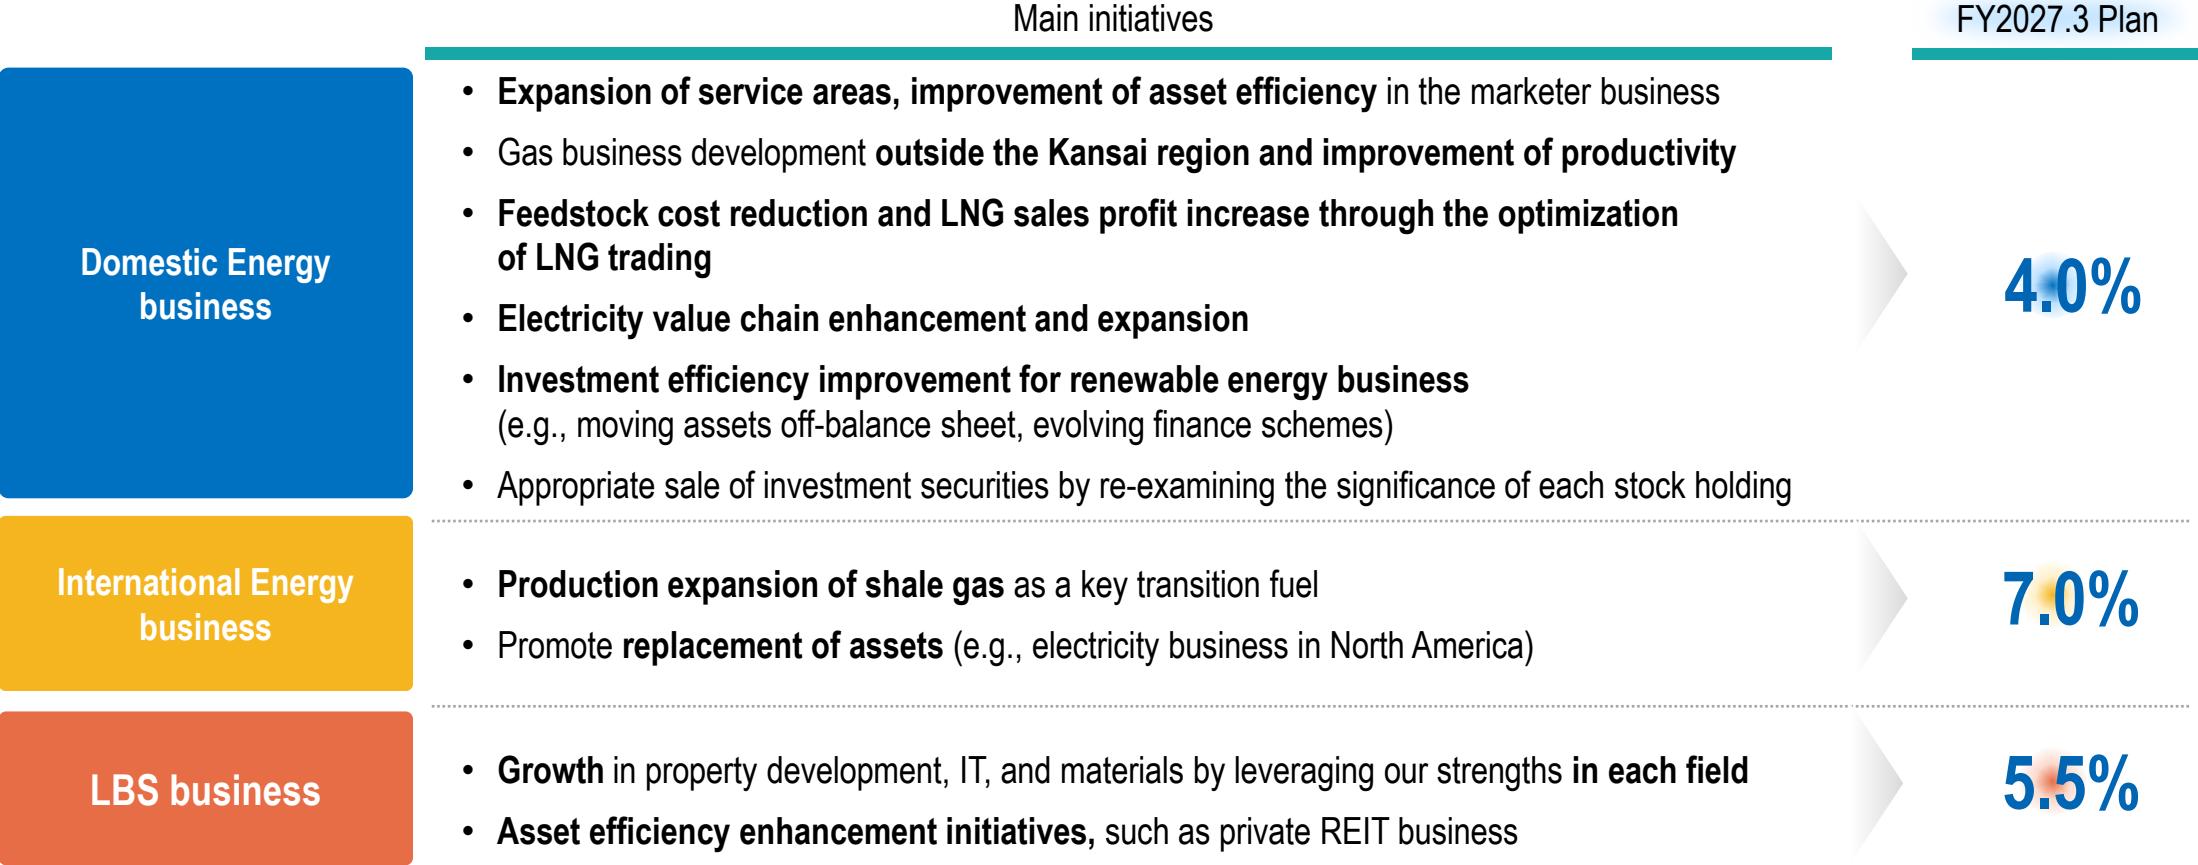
Main initiatives

FY2027.3 Plan

Domestic Energy business

- Expansion of service areas, improvement of asset efficiency in the marketer business
- Gas business development outside the Kansai region and improvement of productivity
- Feedstock cost reduction and LNG sales profit increase through the optimization of LNG trading
- Electricity value chain enhancement and expansion
- Investment efficiency improvement for renewable energy business (e.g., moving assets off-balance sheet, evolving finance schemes)
- Appropriate sale of investment securities by re-examining the significance of each stock holding

4.0%

International Energy business

- Production expansion of shale gas as a key transition fuel
- Promote replacement of assets (e.g., electricity business in North America)

7.0%

LBS business

- Growth in property development, IT, and materials by leveraging our strengths in each field
- Asset efficiency enhancement initiatives, such as private REIT business

5.5%